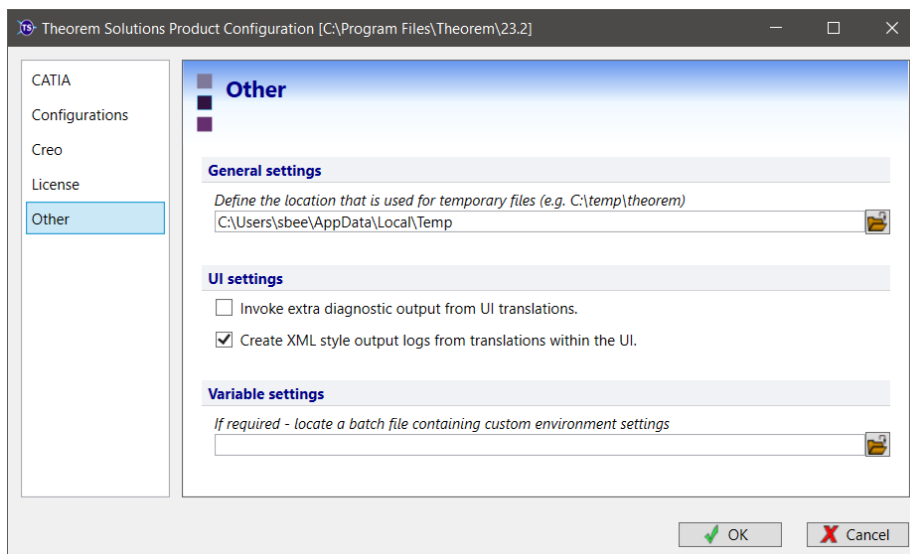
Theorem Solutions Product Configuration [C:\Program Files\Theorem\23.2]

CATIA
Configurations
Creo
License
Other

Other

General settings
Define the location that is used for temporary files (e.g. C:\temp\theorem)
C:\Users\sbee\AppData\Local\Temp

UI settings
Invoke extra diagnostic output from UI translations.
Create XML style output logs from translations within the UI.

Variable settings
If required - locate a batch file containing custom environment settings

OK
Cancel